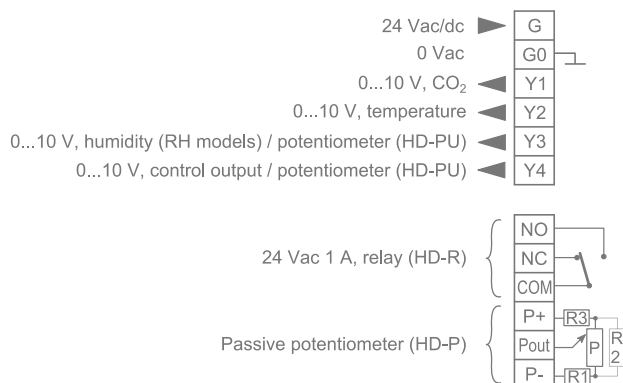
24 Vac/dc G
0 Vac G0
0...10 V, $CO_2$ Y1
0...10 V, temperature Y2
0...10 V, humidity (RH models) / potentiometer (HD-PU) Y3
0...10 V, control output / potentiometer (HD-PU) Y4

24 Vac 1 A, relay (HD-R) NO NC COM

Passive potentiometer (HD-P) P+ Pout P- R3 P R 2 R1